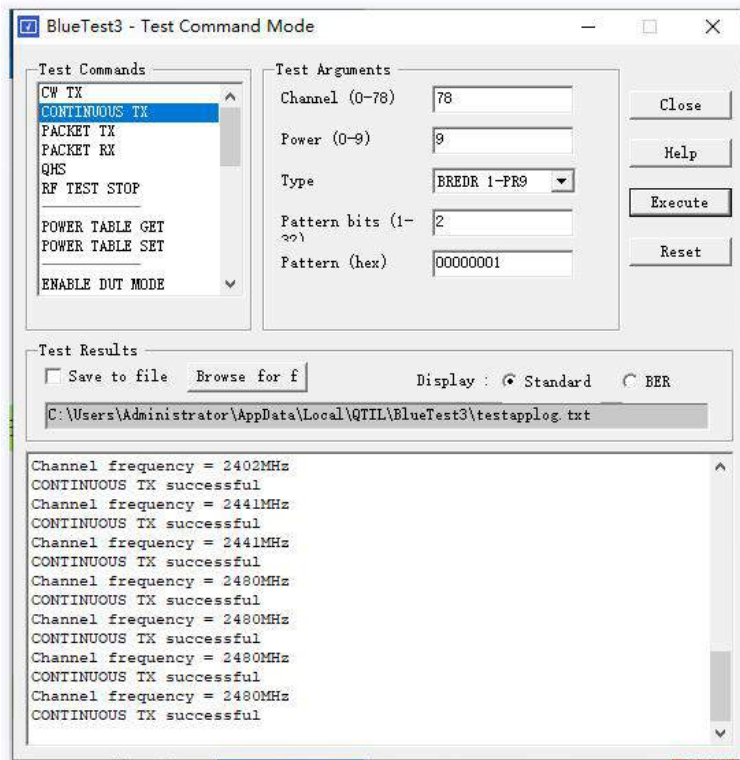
BlueTest3 - Test Command Mode

Test Commands
CW TX
CONTINUOUS TX
PACKET TX
PACKET RX
QHS
RF TEST STOP
POWER TABLE GET
POWER TABLE SET
ENABLE DUT MODE

Test Arguments
Channel (0-78) 78
Power (0-9) 9
Type BREDR 1-PR9
Pattern bits (1-32) 2
Pattern (hex) 00000001

Close
Help
Execute
Reset

Test Results
Save to file
Browse for f
Display : Standard BER
C:\Users\Administrator\AppData\Local\QTIL\BlueTest3\testapplog.txt

Channel frequency = 2402MHz
CONTINUOUS TX successful
Channel frequency = 2441MHz
CONTINUOUS TX successful
Channel frequency = 2441MHz
CONTINUOUS TX successful
Channel frequency = 2480MHz
CONTINUOUS TX successful
Channel frequency = 2480MHz
CONTINUOUS TX successful
Channel frequency = 2480MHz
CONTINUOUS TX successful
Channel frequency = 2480MHz
CONTINUOUS TX successful